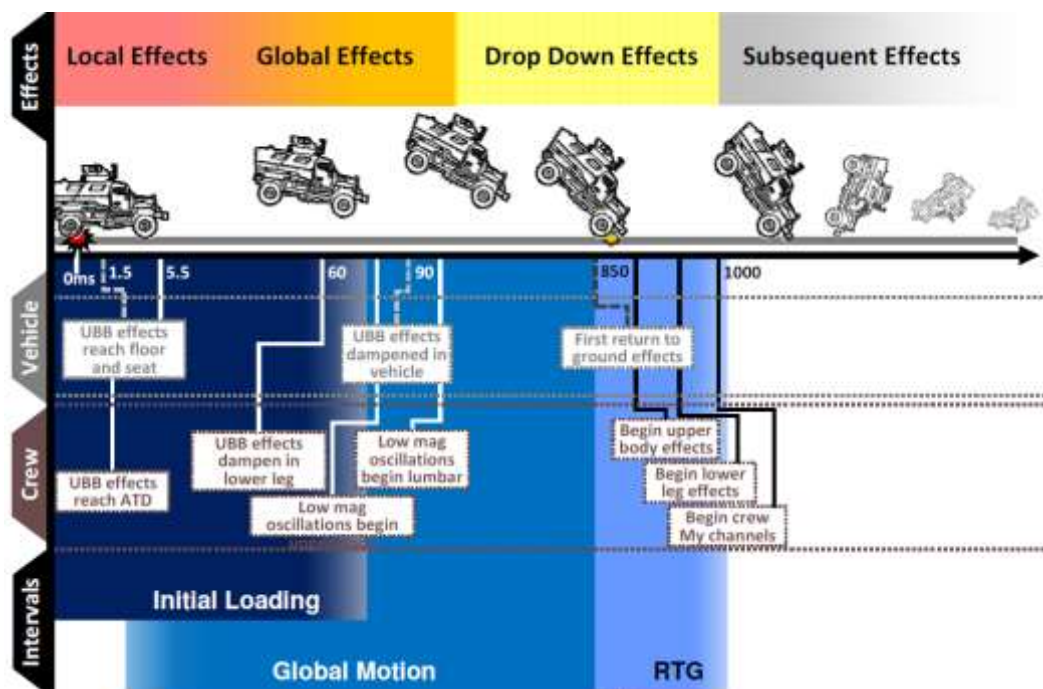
Effects

Local Effects

Global Effects

Drop Down Effects

Subsequent Effects

0ms

1.5

5.5

60

90

850

1000

Vehicle

UBB effects reach floor and seat

UBB effects dampened in vehicle

First return to ground effects

Crew

UBB effects reach ATD

UBB effects dampen in lower leg

Low mag oscillations begin

Low mag oscillations begin lumbar

Begin upper body effects

Begin lower leg effects

Begin crew My channels

Intervals

Initial Loading

Global Motion

RTG